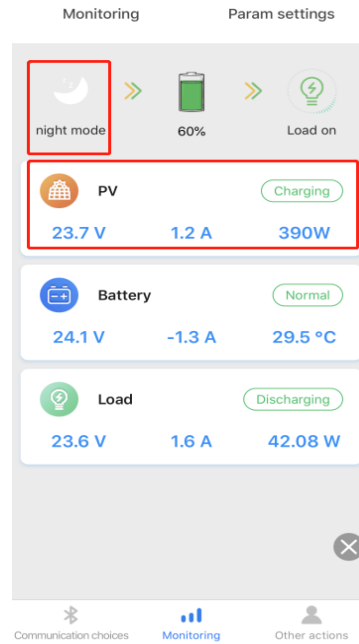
Monitoring

Param settings

night mode

60%

Load on

PV

Charging

23.7 V

1.2 A

390W

Battery

Normal

24.1 V

-1.3 A

29.5 °C

Load

Discharging

23.6 V

1.6 A

42.08 W

Communication choices

Monitoring

Other actions